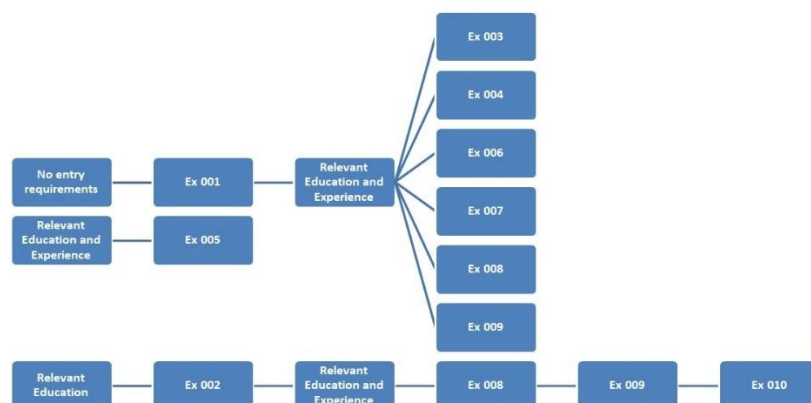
Ex 003

Ex 004

Ex 006

Ex 007

Ex 008

Ex 009

No entry requirements

Ex 001

Relevant Education and Experience

Relevant Education and Experience

Ex 005

Relevant Education

Ex 002

Relevant Education and Experience

Ex 008

Ex 009

Ex 010